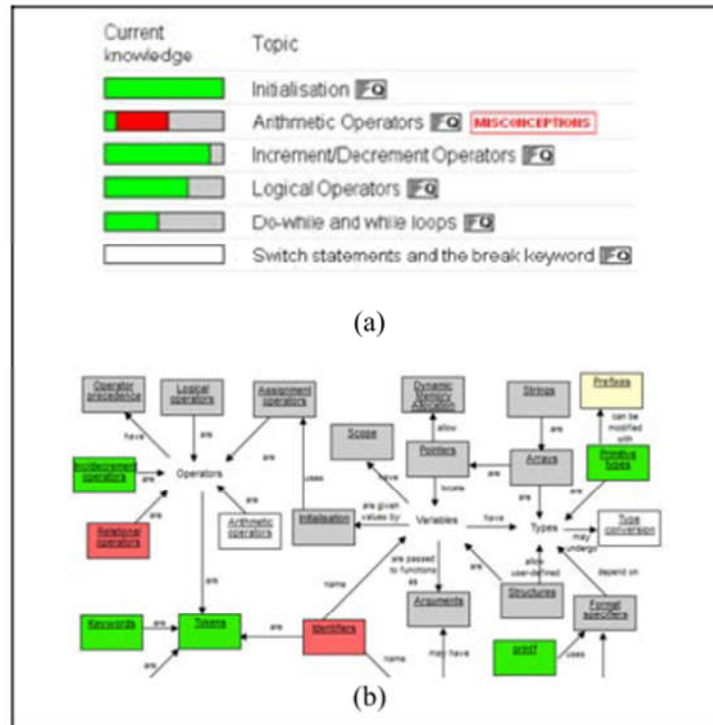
| Current knowledge | Topic |
|---|---|
| | Initialisation FQ |
| | Arithmetic Operators FQ MISCONCEPTIONS |
| | Increment/Decrement Operators FQ |
| | Logical Operators FQ |
| | Do-while and while loops FQ |
| | Switch statements and the break keyword FQ |

(a)

Operator precedence
Logical operators
Assignment operators
Dynamic Memory Allocation
Strings
Prefixes
have
are
are
allow
are
can be modified with
Inc/decrement operators
are
Operators
are
Scope
Pointers
Arrays
Primitive types
are
have
locate
are
are
Arithmetic operators
uses
Initialisation
are given values by
Variables
have
Types
Type conversion
Relational operators
may undergo
are passed to functions as
allow user-defined
depend on
name
are
Arguments
Structures
Formal specifiers
Keywords
are
Tokens
are
Identifiers
are
name
may have
printf
uses

(b)